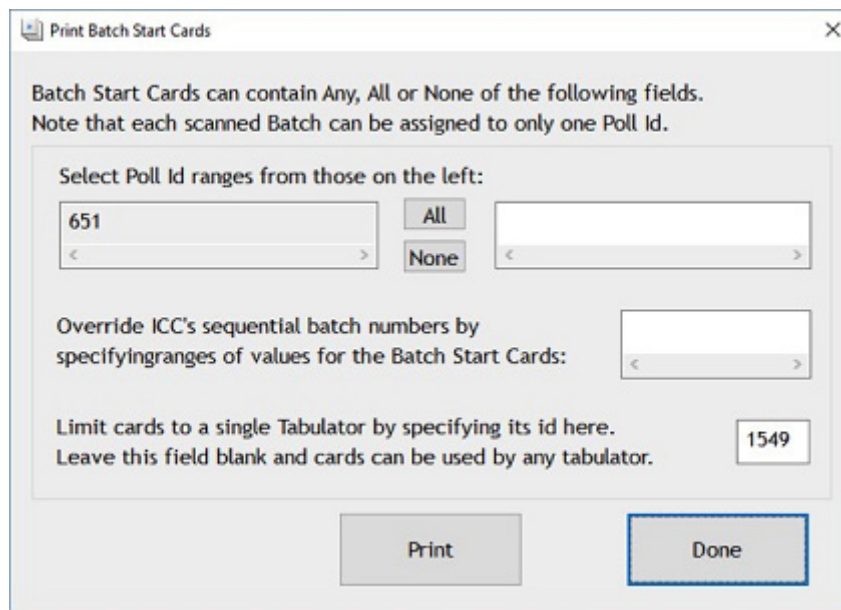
Print Batch Start Cards

×

Batch Start Cards can contain Any, All or None of the following fields. Note that each scanned Batch can be assigned to only one Poll Id.

Select Poll Id ranges from those on the left:

651

All

None

Override ICC's sequential batch numbers by specifyingranges of values for the Batch Start Cards:

Limit cards to a single Tabulator by specifying its id here. Leave this field blank and cards can be used by any tabulator.

1549

Print

Done